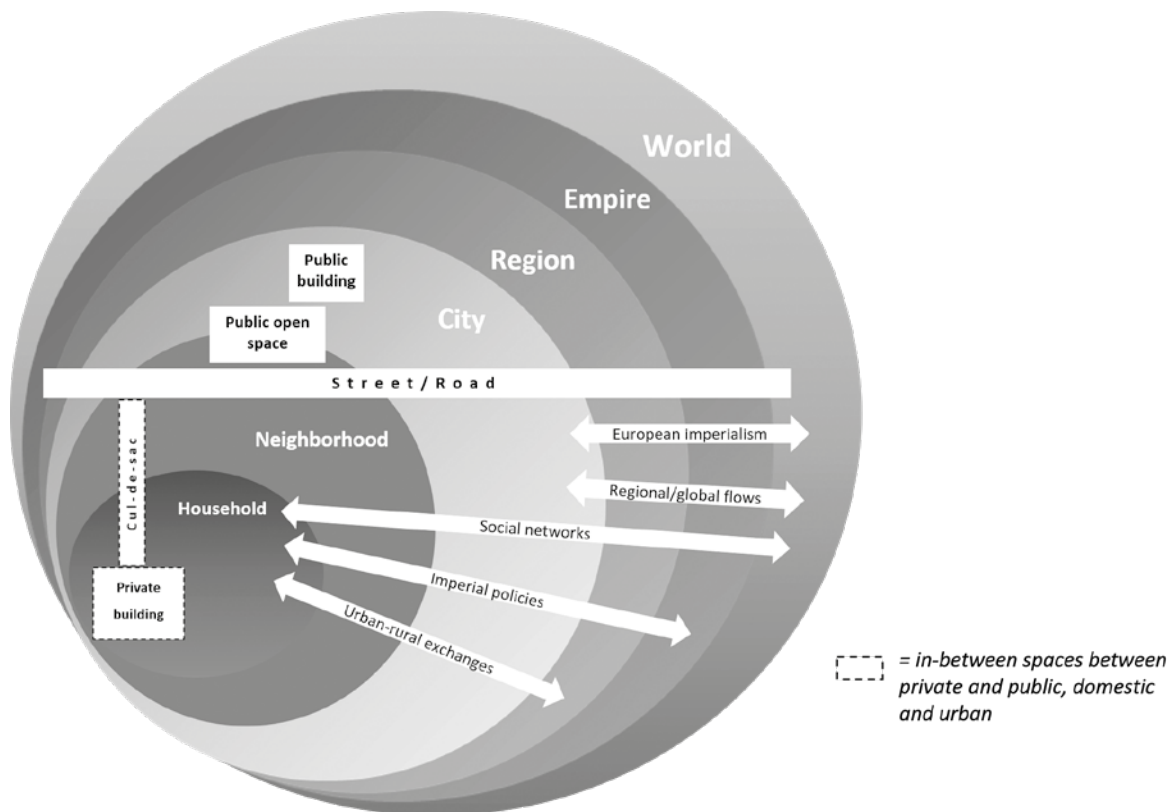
World

Empire

Region

Public building

City

Public open space

Street/Road

Cul-de-sac

Neighborhood

European imperialism

Regional/global flows

Household

Social networks

Imperial policies

Private building

Urban-rural exchanges

= in-between spaces between private and public, domestic and urban